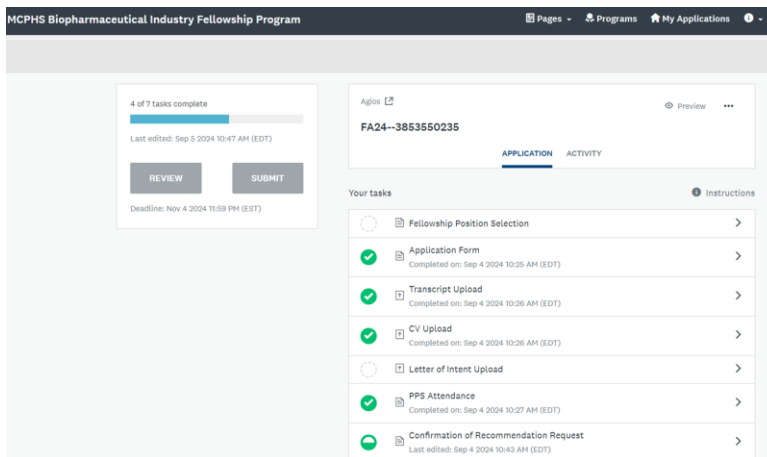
MCPHS Biopharmaceutical Industry Fellowship Program

Pages Programs My Applications

4 of 7 tasks complete

Last edited: Sep 5 2024 10:47 AM (EDT)

REVIEW SUBMIT

Deadline: Nov 4 2024 11:59 PM (EST)

Agios

Preview ···

FA24--3853550235

APPLICATION ACTIVITY

Your tasks

Instructions

Fellowship Position Selection

Application Form
Completed on: Sep 4 2024 10:25 AM (EDT)

Transcript Upload
Completed on: Sep 4 2024 10:26 AM (EDT)

CV Upload
Completed on: Sep 4 2024 10:26 AM (EDT)

Letter of Intent Upload

PPS Attendance
Completed on: Sep 4 2024 10:27 AM (EDT)

Confirmation of Recommendation Request
Last edited: Sep 4 2024 10:43 AM (EDT)